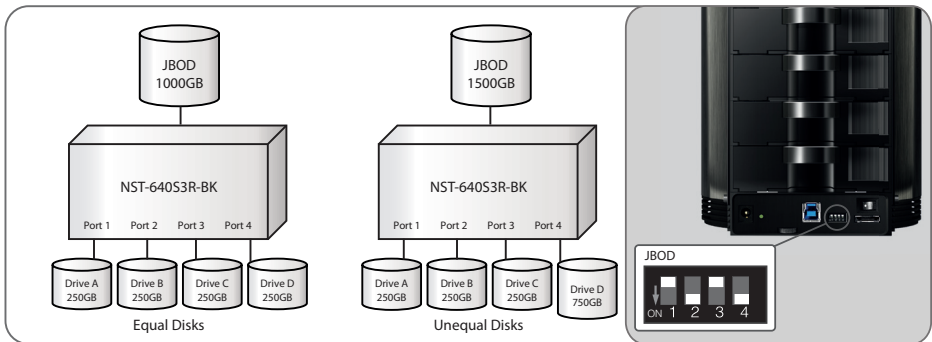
JBOD
1000GB

NST-640S3R-BK

Port 1 Port 2 Port 3 Port 4

Drive A
250GB

Drive B
250GB

Drive C
250GB

Drive D
250GB

Equal Disks

JBOD
1500GB

NST-640S3R-BK

Port 1 Port 2 Port 3 Port 4

Drive A
250GB

Drive B
250GB

Drive C
250GB

Drive D
750GB

Unequal Disks

JBOD

ON 1 2 3 4